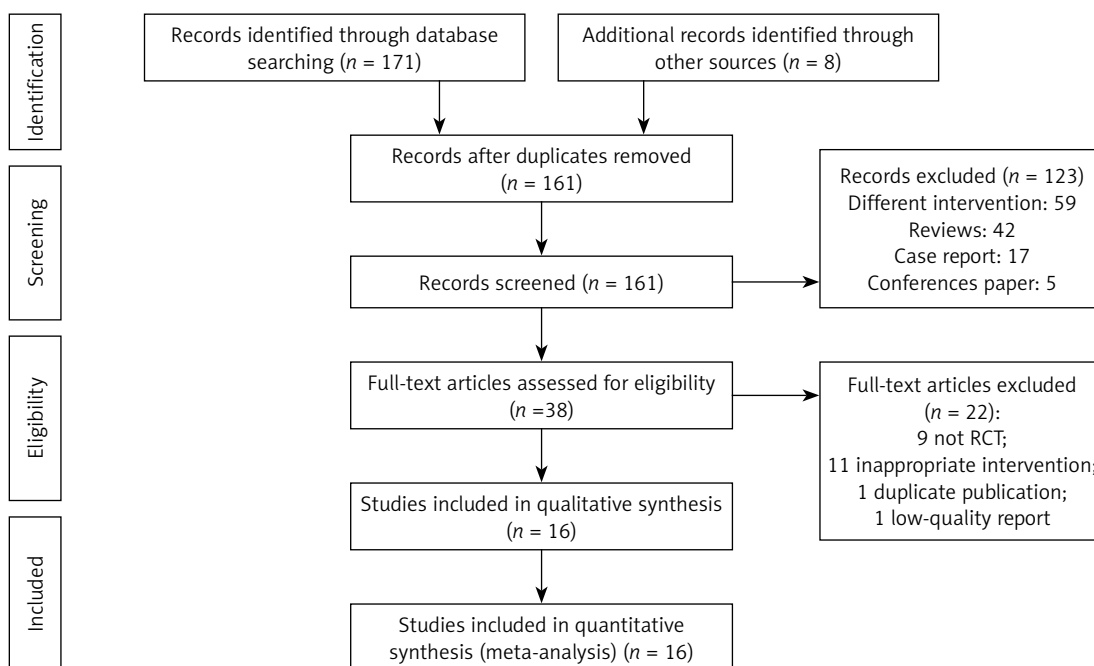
Identification

Records identified through database searching ($n$ = 171)

Additional records identified through other sources ($n$ = 8)

Screening

Records after duplicates removed ($n$ = 161)

Records excluded ($n$ = 123)
Different intervention: 59
Reviews: 42
Case report: 17
Conferences paper: 5

Records screened ($n$ = 161)

Eligibility

Full-text articles assessed for eligibility ($n$ =38)

Full-text articles excluded ($n$ = 22):
9 not RCT;
11 inappropriate intervention;
1 duplicate publication;
1 low-quality report

Studies included in qualitative synthesis ($n$ = 16)

Included

Studies included in quantitative synthesis (meta-analysis) ($n$ = 16)